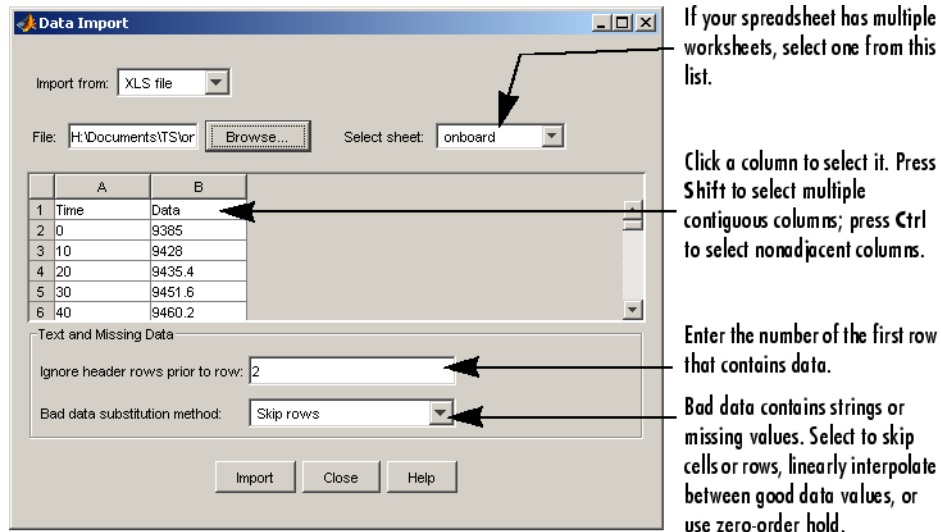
Data Import

Import from: XLS file

File: H:\Documents\TS\or Browse...

Select sheet: onboard

| | A | B |
|---|---|---|
| 1 | Time | Data |
| 2 | 0 | 9385 |
| 3 | 10 | 9428 |
| 4 | 20 | 9435.4 |
| 5 | 30 | 9451.6 |
| 6 | 40 | 9460.2 |

Text and Missing Data

Ignore header rows prior to row: 2

Bad data substitution method: Skip rows

Import Close Help

If your spreadsheet has multiple worksheets, select one from this list.

Click a column to select it. Press Shift to select multiple contiguous columns; press Ctrl to select nonadjacent columns.

Enter the number of the first row that contains data.

Bad data contains strings or missing values. Select to skip cells or rows, linearly interpolate between good data values, or use zero-order hold.